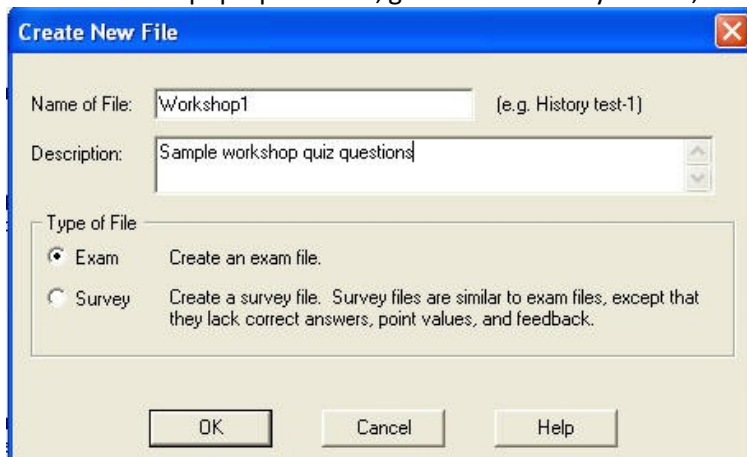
Create New File

Name of File: Workshop1 (e.g. History test-1)

Description: Sample workshop quiz questions

Type of File

Exam Create an exam file.

Survey Create a survey file. Survey files are similar to exam files, except that they lack correct answers, point values, and feedback.

OK Cancel Help